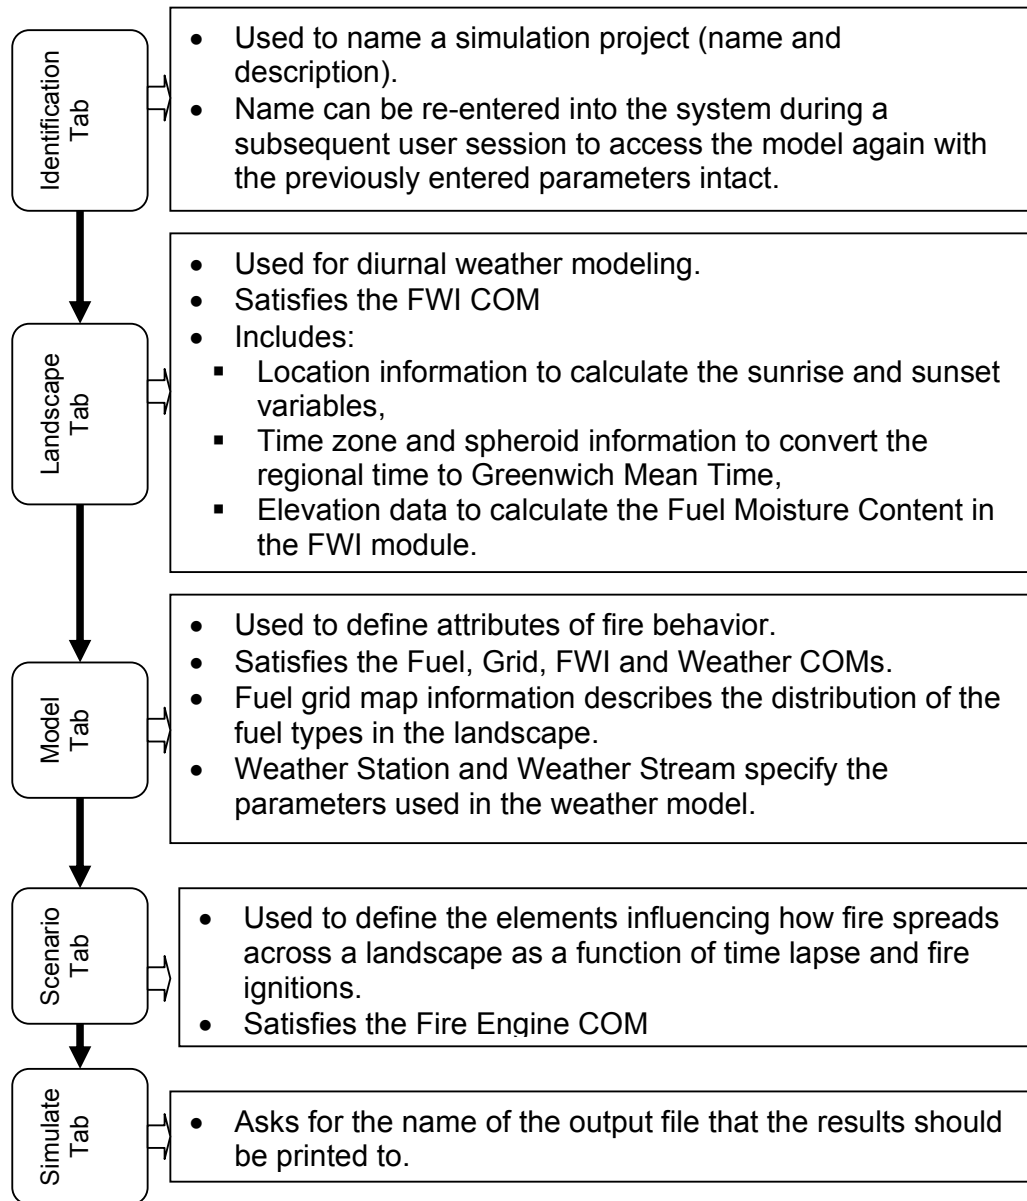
Identification Tab

- Used to name a simulation project (name and description).
- Name can be re-entered into the system during a subsequent user session to access the model again with the previously entered parameters intact.

Landscape Tab

- Used for diurnal weather modeling.
- Satisfies the FWI COM
- Includes:
  - Location information to calculate the sunrise and sunset variables,
  - Time zone and spheroid information to convert the regional time to Greenwich Mean Time,
  - Elevation data to calculate the Fuel Moisture Content in the FWI module.

Model Tab

- Used to define attributes of fire behavior.
- Satisfies the Fuel, Grid, FWI and Weather COMs.
- Fuel grid map information describes the distribution of the fuel types in the landscape.
- Weather Station and Weather Stream specify the parameters used in the weather model.

Scenario Tab

- Used to define the elements influencing how fire spreads across a landscape as a function of time lapse and fire ignitions.
- Satisfies the Fire Engine COM

Simulate Tab

- Asks for the name of the output file that the results should be printed to.